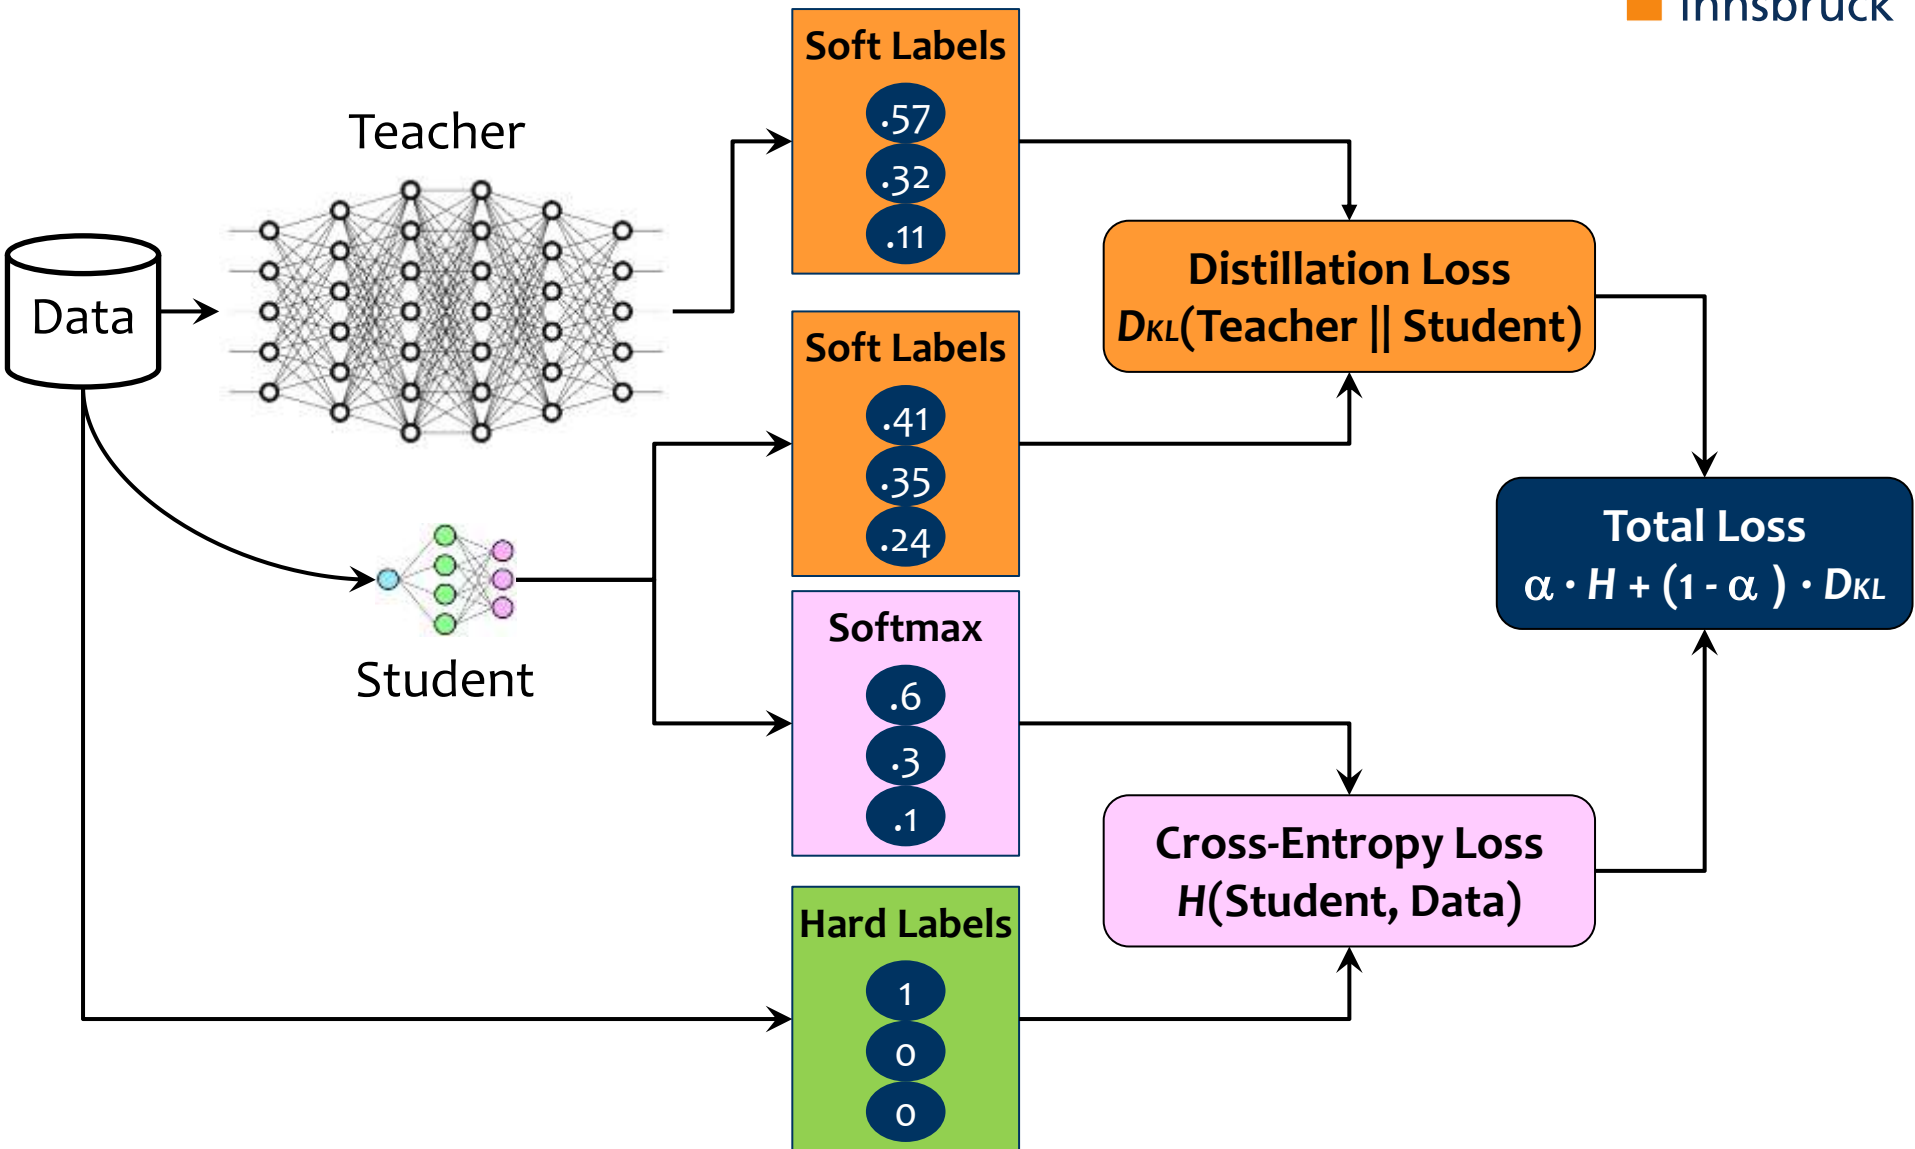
innsbruck

Teacher

Data

Student

Soft Labels
.57
.32
.11

Soft Labels
.41
.35
.24

Softmax
.6
.3
.1

Hard Labels
1
0
0

Distillation Loss
$D_{KL}$(Teacher || Student)

Cross-Entropy Loss
$H$(Student, Data)

Total Loss
$\alpha \cdot H + (1 - \alpha) \cdot D_{KL}$